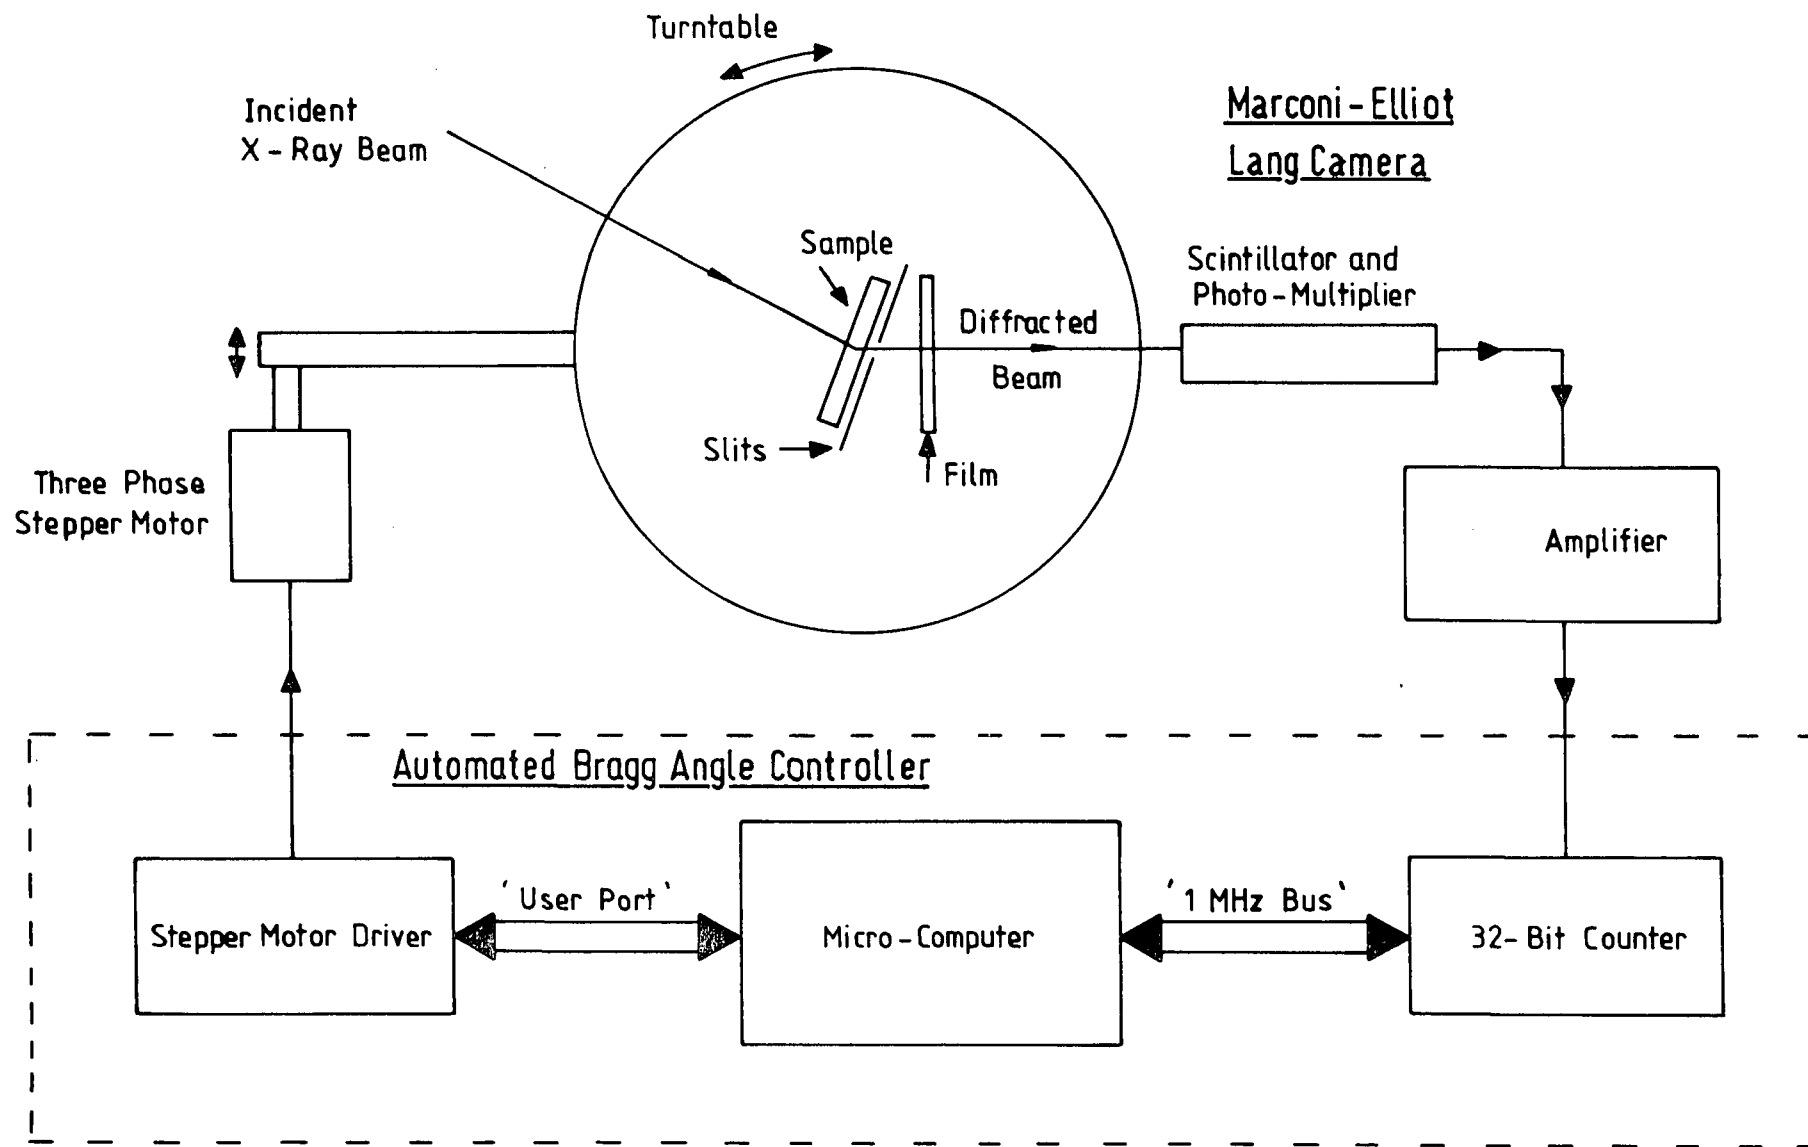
Turntable

Incident X - Ray Beam

Marconi - Elliot Lang Camera

Sample

Scintillator and Photo - Multiplier

Diffracted Beam

Slits

Film

Three Phase Stepper Motor

Amplifier

Automated Bragg Angle Controller

'User Port'

'1 MHz Bus'

Stepper Motor Driver

Micro - Computer

32- Bit Counter